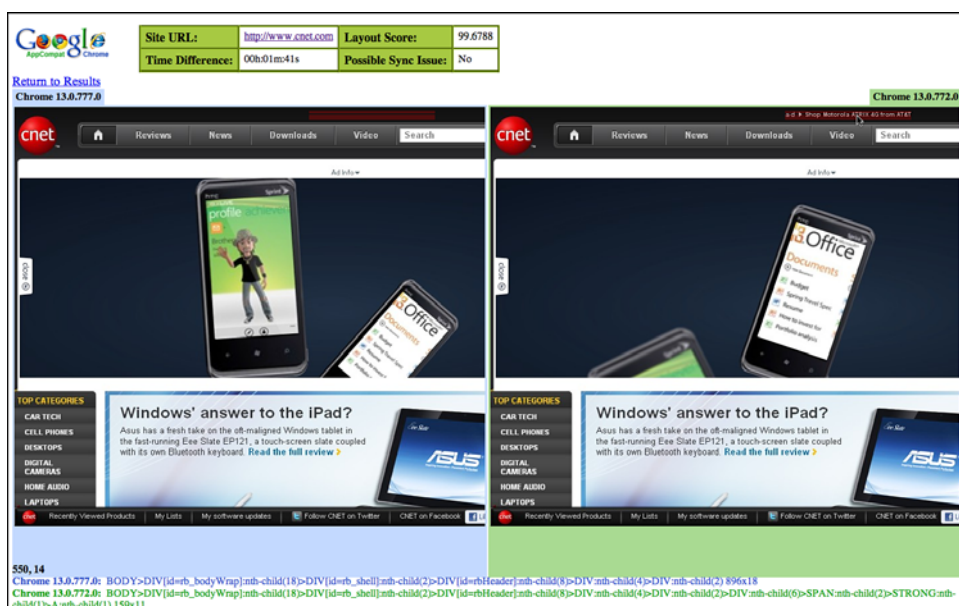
Google AppCompat Chrome

| Site URL: | http://www.cnet.com | Layout Score: | 99.6788 |
|---|---|---|---|
| Time Difference: | 00h:01m:41s | Possible Sync Issue: | No |

Return to Results

Chrome 13.0.777.0

Chrome 13.0.772.0

cnet Reviews News Downloads Video Search

Ad Info

profile

Office

Documents

Budget

Resume

close

TOP CATEGORIES

CAR TECH

CELL PHONES

DESKTOPS

DIGITAL CAMERAS

HOME AUDIO

LAPTOPS

Windows' answer to the iPad?

Asus has a fresh take on the oft-maligned Windows tablet in the fast-running Eee Slate EP121, a touch-screen slate coupled with its own Bluetooth keyboard. Read the full review

ASUS

Recently Viewed Products My Lists My software updates Follow CNET on Twitter CNET on Facebook

cnet Reviews News Downloads Video Search

Ad Shop Motorola ATRIX 4G from AT&T

Ad Info

Office

Documents

Budget

Spring Travel Sync

Resume

How to invest for

Portfolio analysis

close

TOP CATEGORIES

CAR TECH

CELL PHONES

DESKTOPS

DIGITAL CAMERAS

HOME AUDIO

LAPTOPS

Windows' answer to the iPad?

Asus has a fresh take on the oft-maligned Windows tablet in the fast-running Eee Slate EP121, a touch-screen slate coupled with its own Bluetooth keyboard. Read the full review

ASUS

Recently Viewed Products My Lists My software updates Follow CNET on Twitter CNET on Facebook

550, 14

Chrome 13.0.777.0: BODY>DIV[id=rb_bodyWrap]:nth-child(18)>DIV[id=rb_shell]:nth-child(2)>DIV[id=rbHeader]:nth-child(8)>DIV:nth-child(4)>DIV:nth-child(2) 896x18

Chrome 13.0.772.0: BODY>DIV[id=rb_bodyWrap]:nth-child(18)>DIV[id=rb_shell]:nth-child(2)>DIV[id=rbHeader]:nth-child(8)>DIV:nth-child(4)>DIV:nth-child(2)>DIV:nth-child(6)>SPAN:nth-child(2)>STRONG:nth-child(1)>A:nth-child(1) 159x11